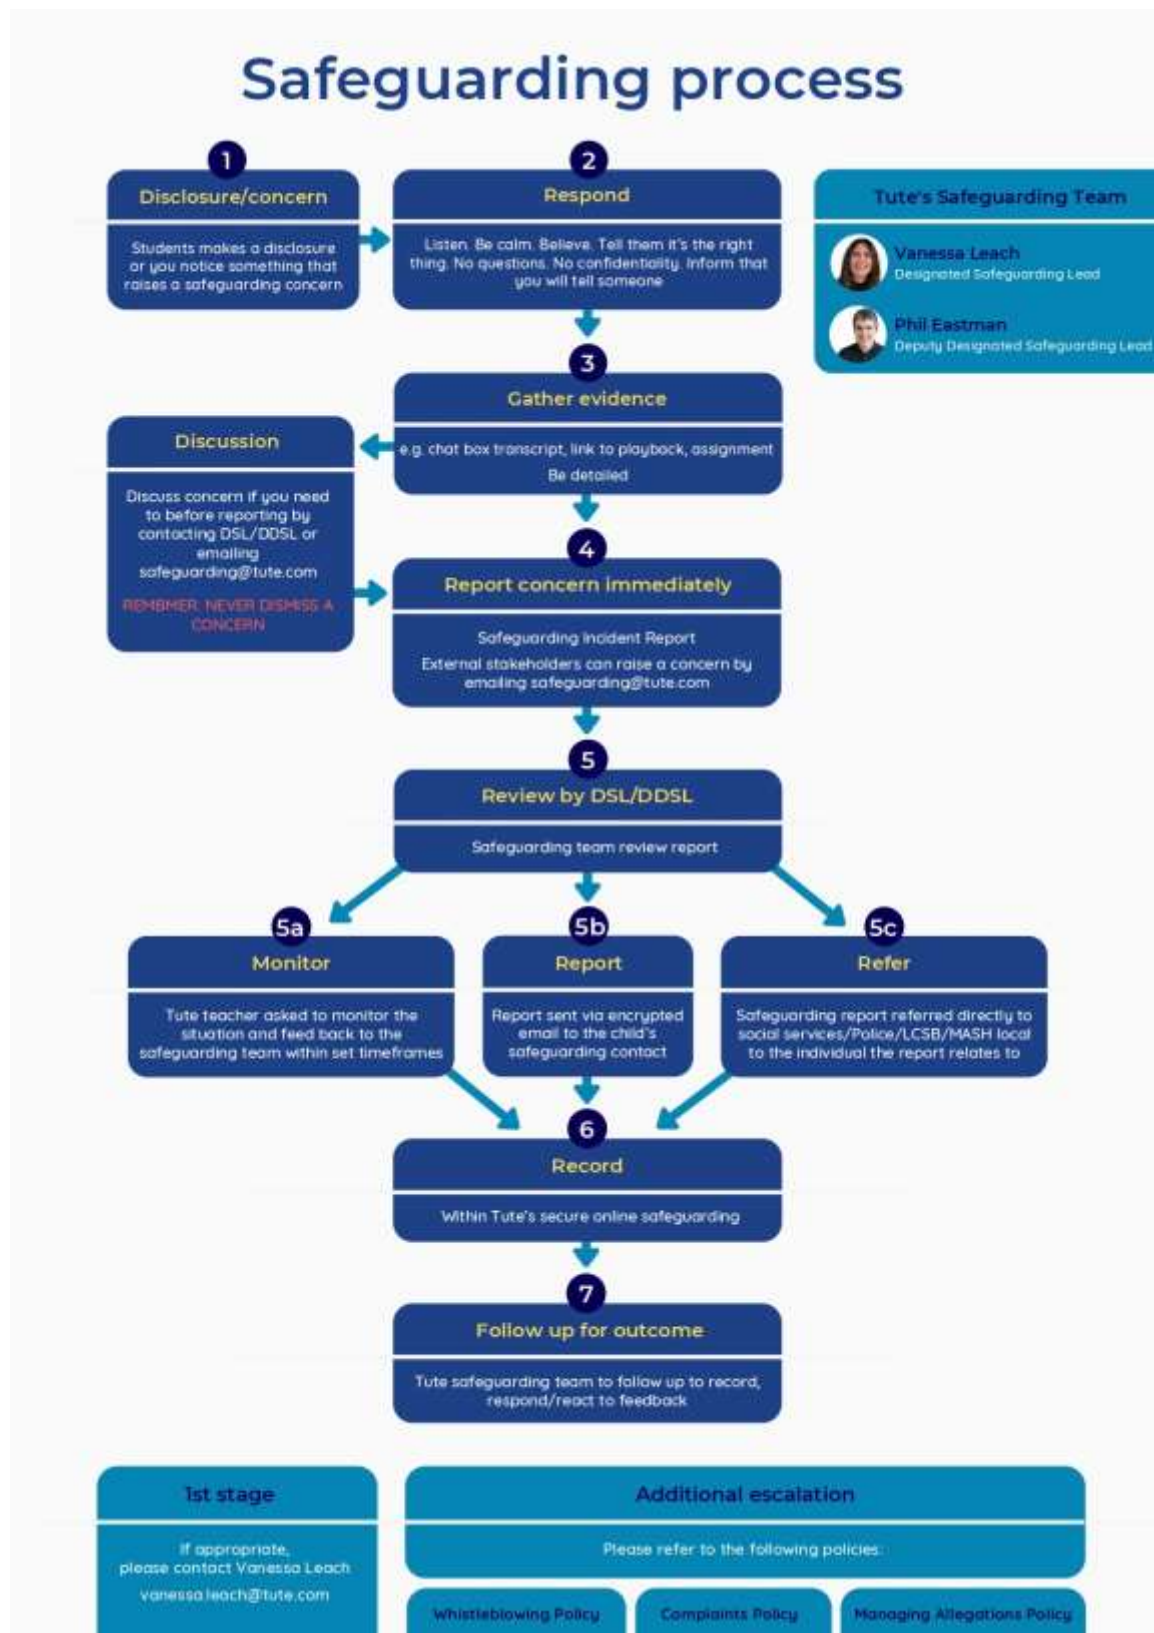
Safeguarding process

1
Disclosure/concern
Students makes a disclosure or you notice something that raises a safeguarding concern

2
Respond
Listen. Be calm. Believe. Tell them it's the right thing. No questions. No confidentiality. Inform that you will tell someone

Tute's Safeguarding Team
Vanessa Leach
Designated Safeguarding Lead
Phil Eastman
Deputy Designated Safeguarding Lead

3
Gather evidence
e.g. chat box transcript, link to playback, assignment
Be detailed

Discussion
Discuss concern if you need to before reporting by contacting DSL/DDSL or emailing safeguarding@tute.com
REMEMBER: NEVER DISMISS A CONCERN

4
Report concern immediately
Safeguarding Incident Report
External stakeholders can raise a concern by emailing safeguarding@tute.com

5
Review by DSL/DDSL
Safeguarding team review report

5a
Monitor
Tute teacher asked to monitor the situation and feed back to the safeguarding team within set timeframes

5b
Report
Report sent via encrypted email to the child's safeguarding contact

5c
Refer
Safeguarding report referred directly to social services/Police/LCSB/MASH local to the individual the report relates to

6
Record
Within Tute's secure online safeguarding

7
Follow up for outcome
Tute safeguarding team to follow up to record, respond/react to feedback

1st stage
If appropriate, please contact Vanessa Leach
vanessa.leach@tute.com

Additional escalation
Please refer to the following policies:
Whistleblowing Policy
Complaints Policy
Managing Allegations Policy